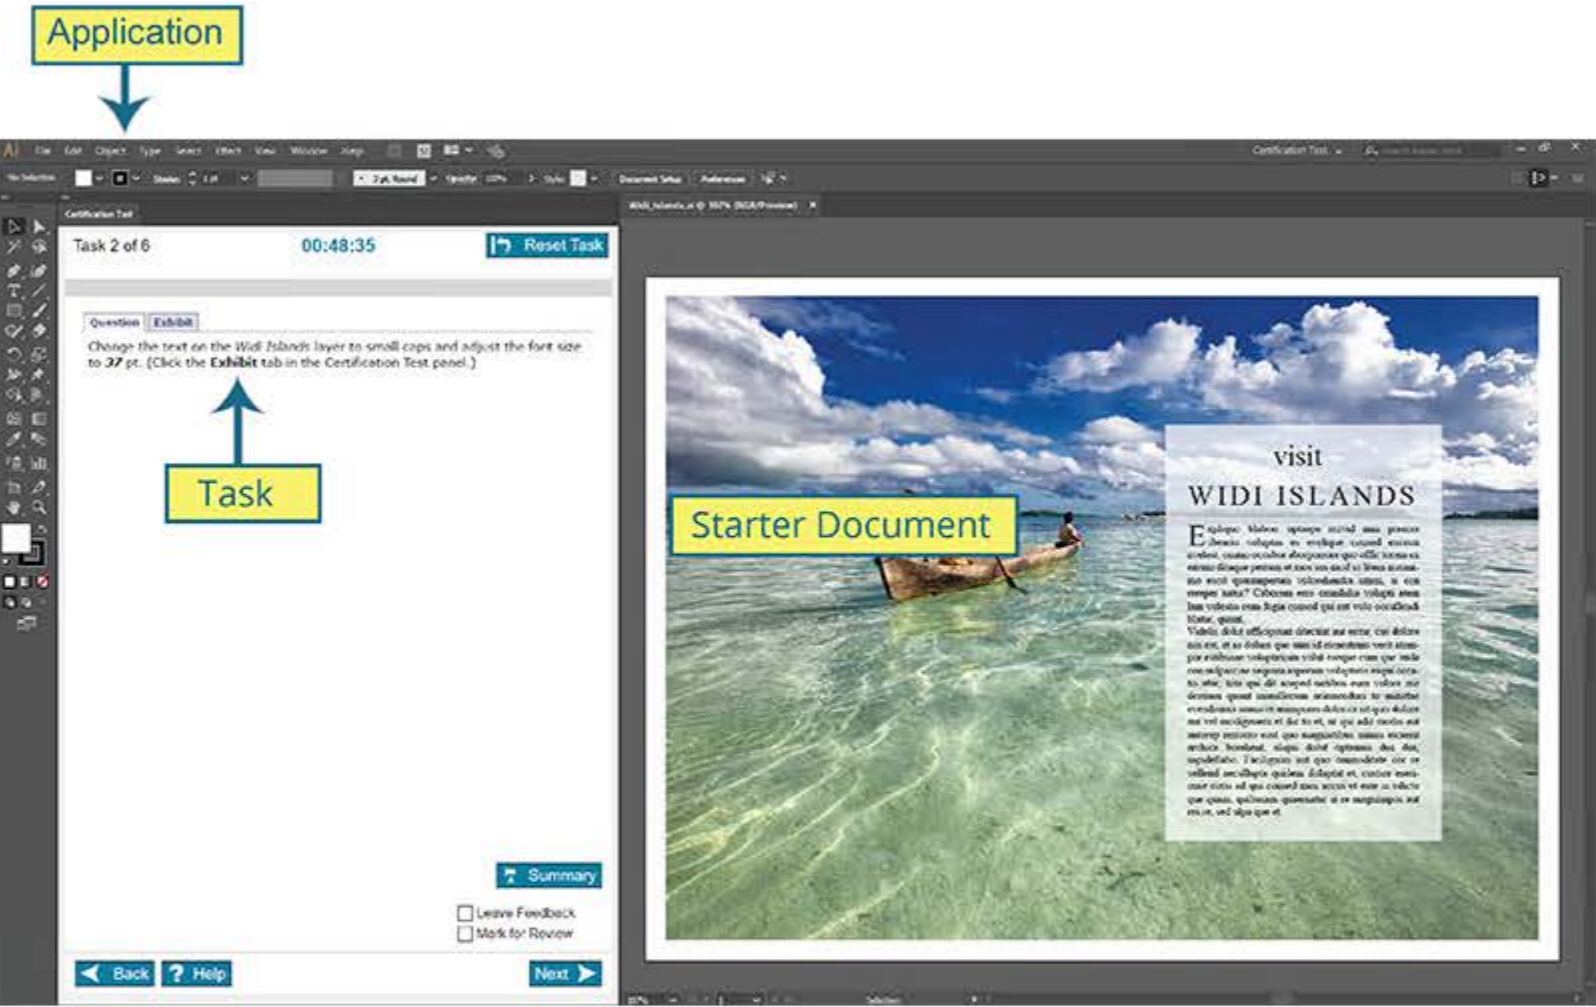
Application

File Edit Object Type Select Effect View Window Help

Certification Test

Certification Test

Task 2 of 6

00:48:35

Reset Task

Question

Exhibit

Change the text on the *Widi Islands* layer to small caps and adjust the font size to **37** pt. (Click the **Exhibit** tab in the Certification Test panel.)

Task

Starter Document

visit

WIDI ISLANDS

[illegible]

Summary

Leave Feedback

Mark for Review

Back

Help

Next